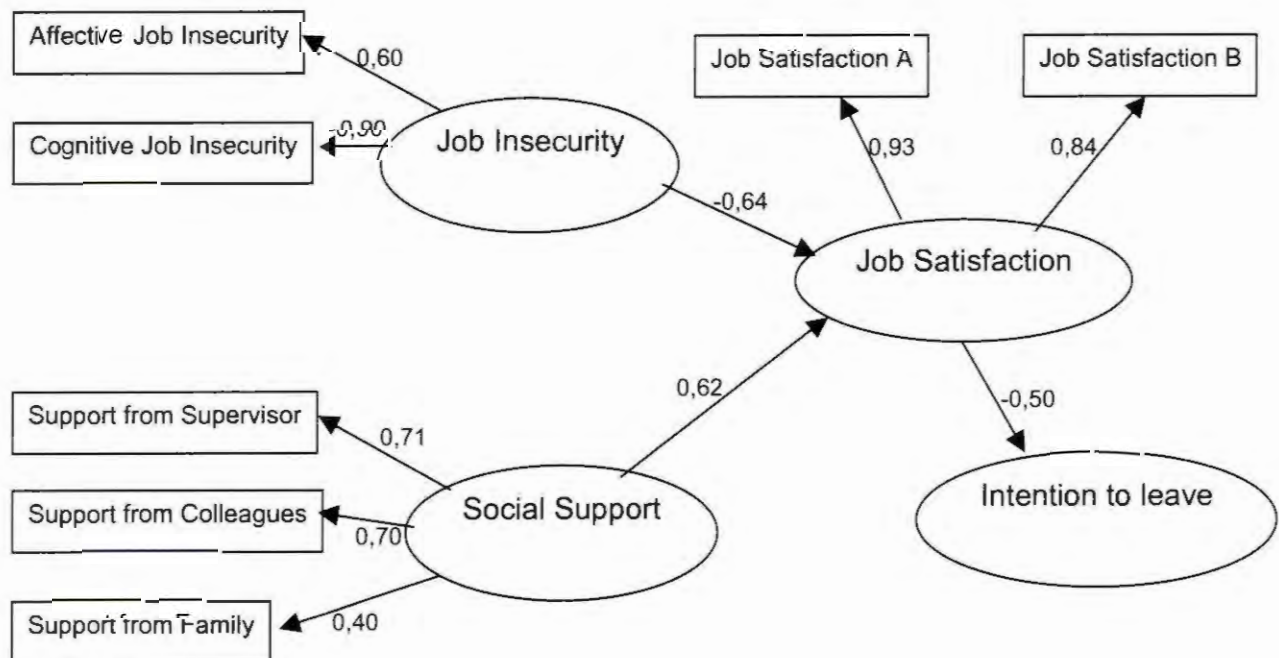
Affective Job Insecurity

0,60

Cognitive Job Insecurity

0,90

Job Insecurity

Job Satisfaction A

Job Satisfaction B

0,93

0,84

-0,64

Job Satisfaction

0,62

-0,50

Support from Supervisor

0,71

Support from Colleagues

0,70

Social Support

Intention to leave

Support from Family

0,40